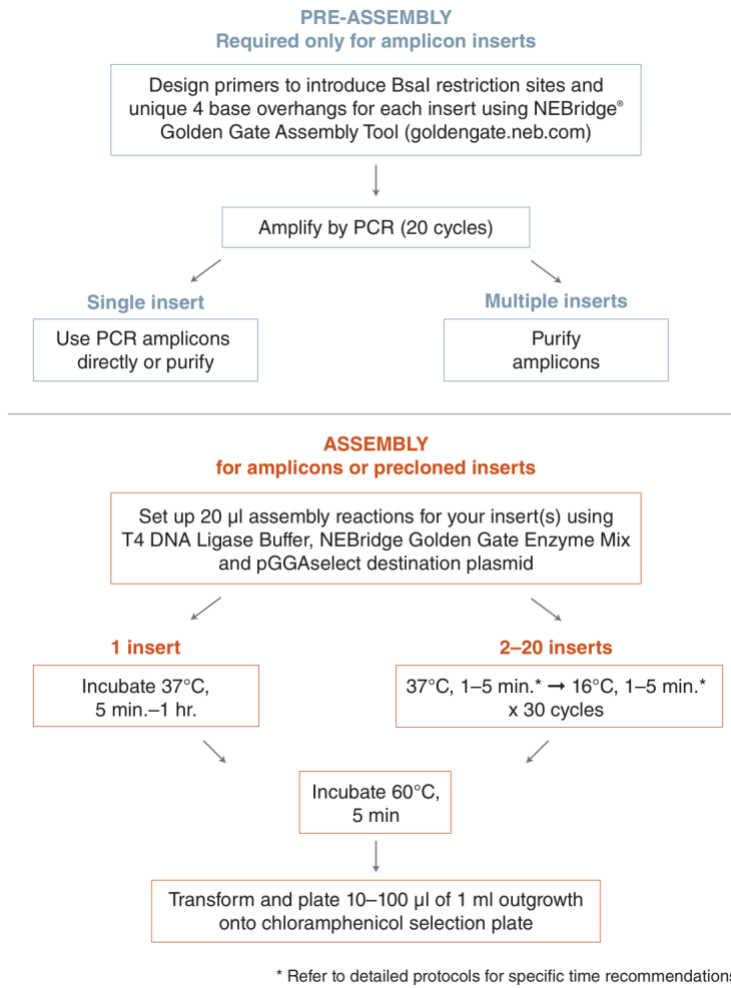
PRE-ASSEMBLY
Required only for amplicon inserts

Design primers to introduce BsaI restriction sites and unique 4 base overhangs for each insert using NEBridge® Golden Gate Assembly Tool (goldengate.neb.com)

Amplify by PCR (20 cycles)

Single insert

Use PCR amplicons directly or purify

Multiple inserts

Purify amplicons

ASSEMBLY
for amplicons or precloned inserts

Set up 20 µl assembly reactions for your insert(s) using T4 DNA Ligase Buffer, NEBridge Golden Gate Enzyme Mix and pGGAselect destination plasmid

1 insert

Incubate 37°C, 5 min.–1 hr.

2–20 inserts

37°C, 1–5 min.* → 16°C, 1–5 min.* x 30 cycles

Incubate 60°C, 5 min

Transform and plate 10–100 µl of 1 ml outgrowth onto chloramphenicol selection plate

* Refer to detailed protocols for specific time recommendations